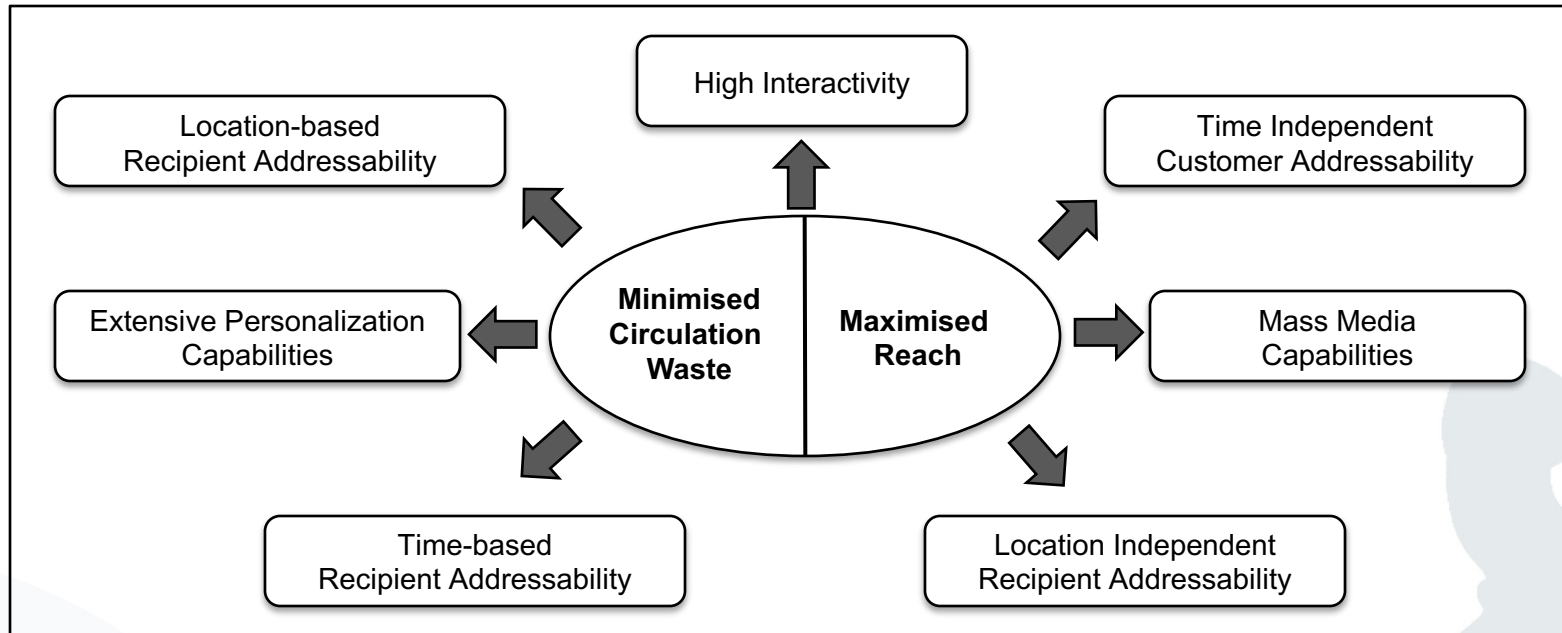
High Interactivity

Location-based Recipient Addressability

Time Independent Customer Addressability

Minimised Circulation Waste

Maximised Reach

Extensive Personalization Capabilities

Mass Media Capabilities

Time-based Recipient Addressability

Location Independent Recipient Addressability